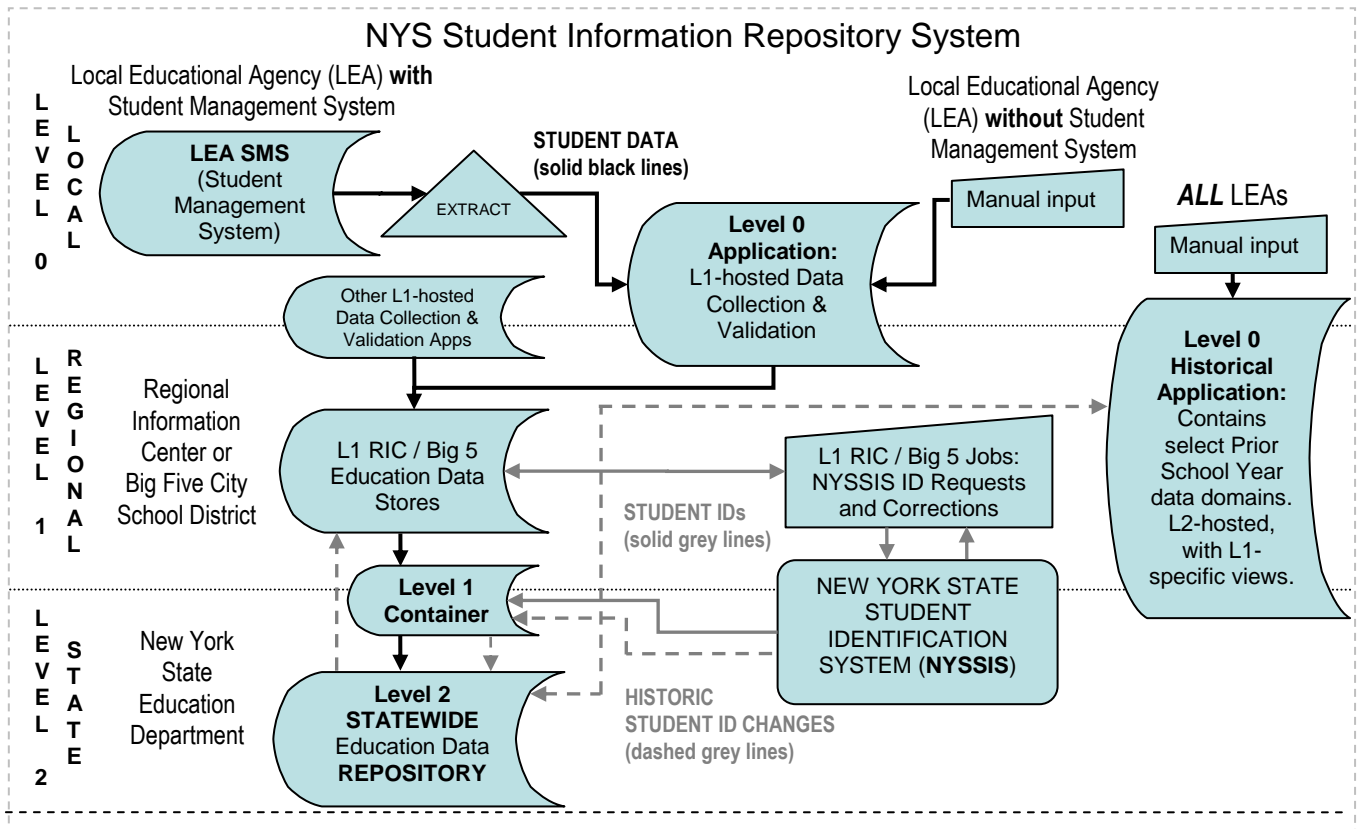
NYS Student Information Repository System

LEVEL 0 LOCAL

Local Educational Agency (LEA) **with** Student Management System

**LEA SMS** (Student Management System)

EXTRACT

**STUDENT DATA (solid black lines)**

Local Educational Agency (LEA) **without** Student Management System

Manual input

**Level 0 Application:** L1-hosted Data Collection & Validation

***ALL*** LEAs

Manual input

Other L1-hosted Data Collection & Validation Apps

LEVEL 1 REGIONAL

Regional Information Center or Big Five City School District

L1 RIC / Big 5 Education Data Stores

L1 RIC / Big 5 Jobs: NYSSIS ID Requests and Corrections

**STUDENT IDs (solid grey lines)**

**Level 0 Historical Application:** Contains select Prior School Year data domains. L2-hosted, with L1-specific views.

**Level 1 Container**

NEW YORK STATE STUDENT IDENTIFICATION SYSTEM (**NYSSIS**)

LEVEL 2 STATE

New York State Education Department

**Level 2 STATEWIDE** Education Data **REPOSITORY**

**HISTORIC STUDENT ID CHANGES (dashed grey lines)**